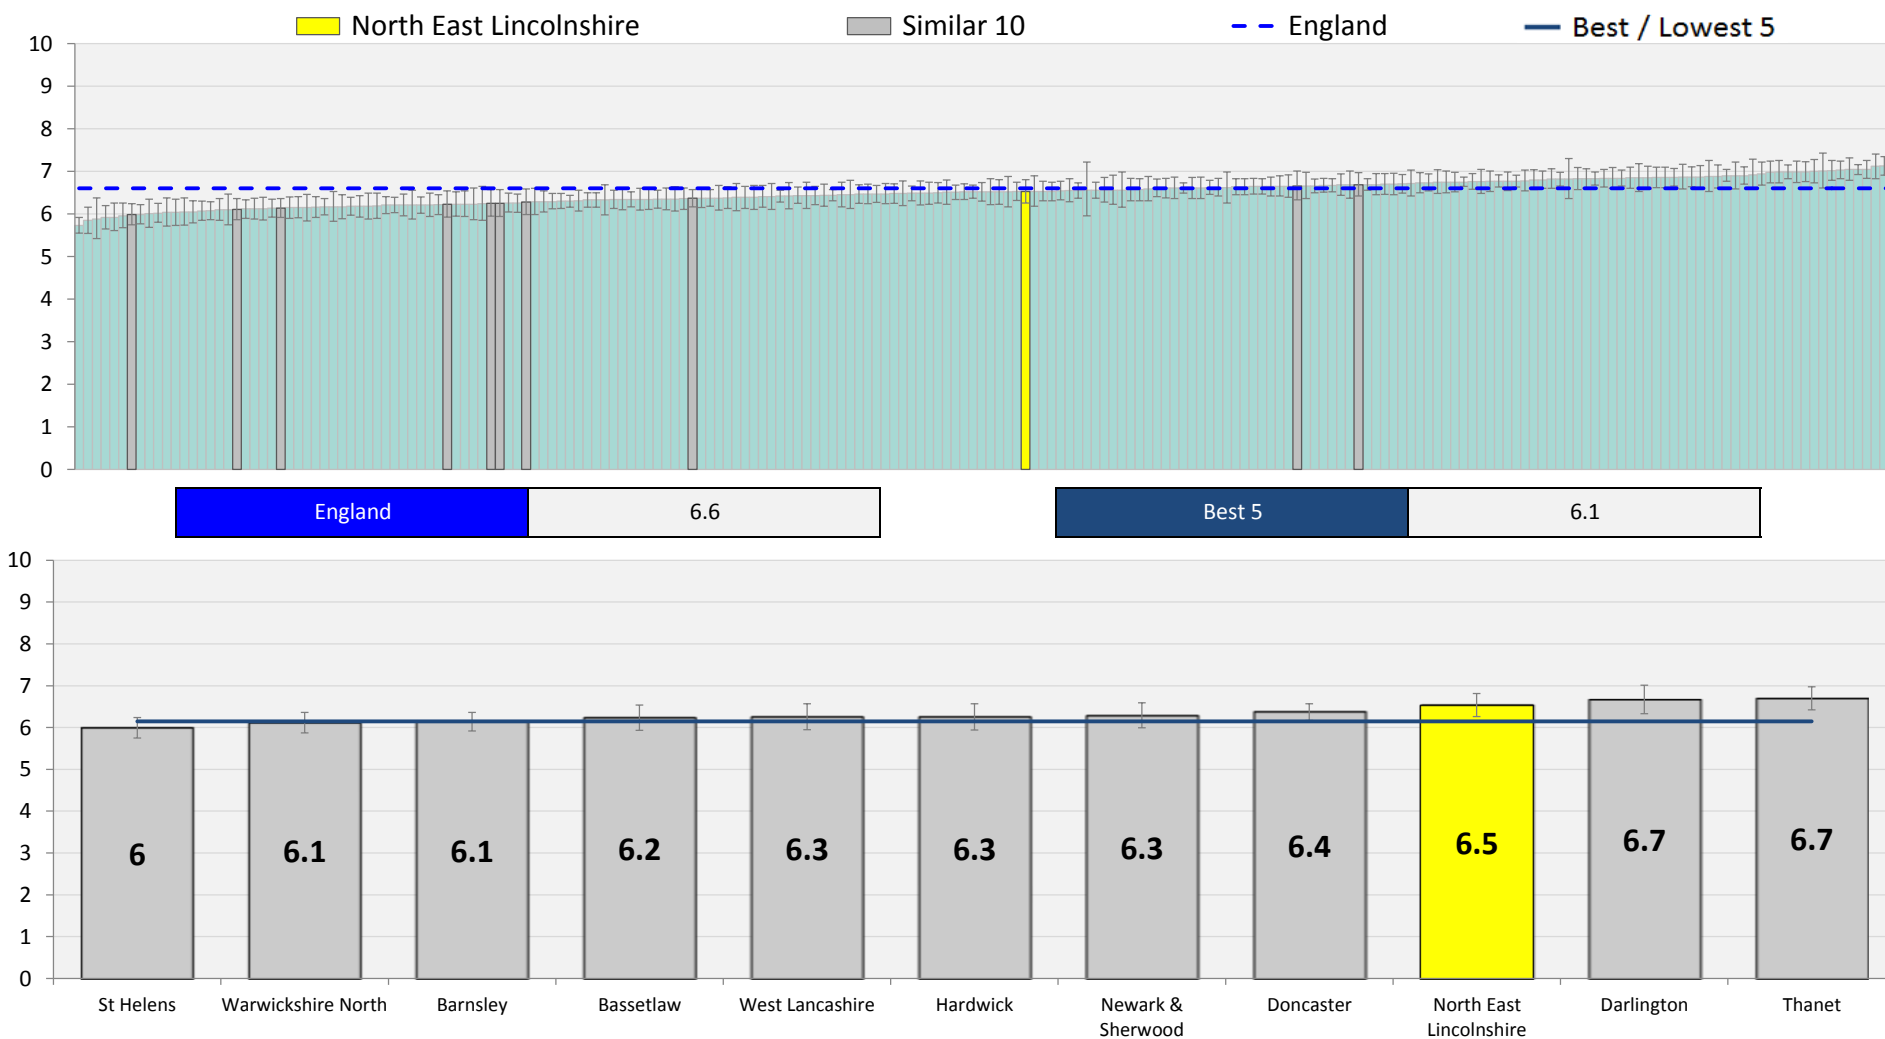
North East Lincolnshire
Similar 10
England
Best / Lowest 5

10
9
8
7
6
5
4
3
2
1
0

| England | 6.6 |
|---|---|

| Best 5 | 6.1 |
|---|---|

10
9
8
7
6
5
4
3
2
1
0

6
6.1
6.1
6.2
6.3
6.3
6.3
6.4
6.5
6.7
6.7

St Helens
Warwickshire North
Barnsley
Bassetlaw
West Lancashire
Hardwick
Newark & Sherwood
Doncaster
North East Lincolnshire
Darlington
Thanet